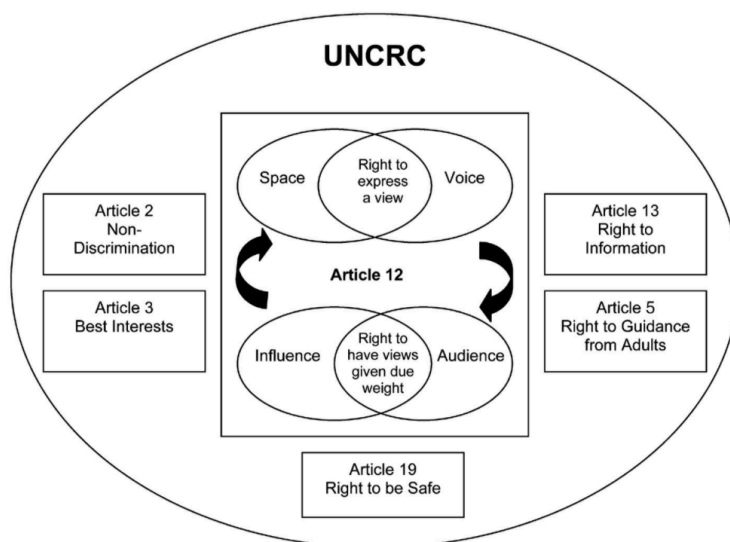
UNCRC

Article 2
Non-Discrimination

Article 3
Best Interests

Space

Right to express a view

Voice

Article 12

Influence

Right to have views given due weight

Audience

Article 13
Right to Information

Article 5
Right to Guidance from Adults

Article 19
Right to be Safe